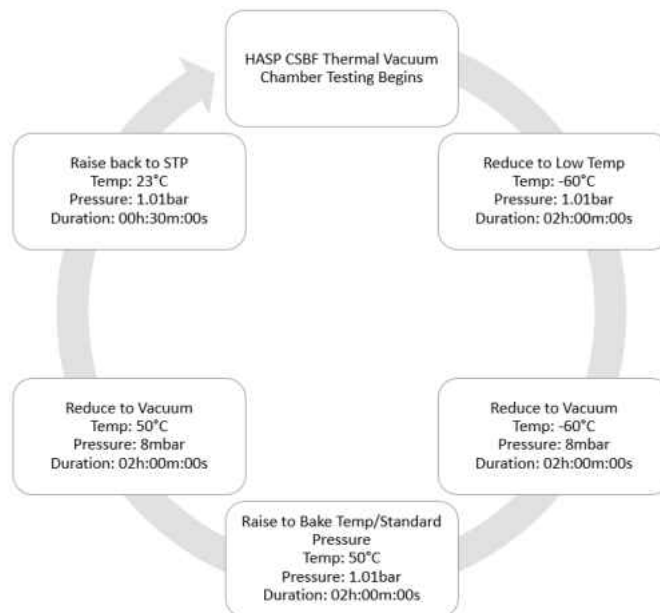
HASP CSBF Thermal Vacuum Chamber Testing Begins

Reduce to Low Temp
Temp: -60°C
Pressure: 1.01bar
Duration: 02h:00m:00s

Reduce to Vacuum
Temp: -60°C
Pressure: 8mbar
Duration: 02h:00m:00s

Raise to Bake Temp/Standard Pressure
Temp: 50°C
Pressure: 1.01bar
Duration: 02h:00m:00s

Reduce to Vacuum
Temp: 50°C
Pressure: 8mbar
Duration: 02h:00m:00s

Raise back to STP
Temp: 23°C
Pressure: 1.01bar
Duration: 00h:30m:00s